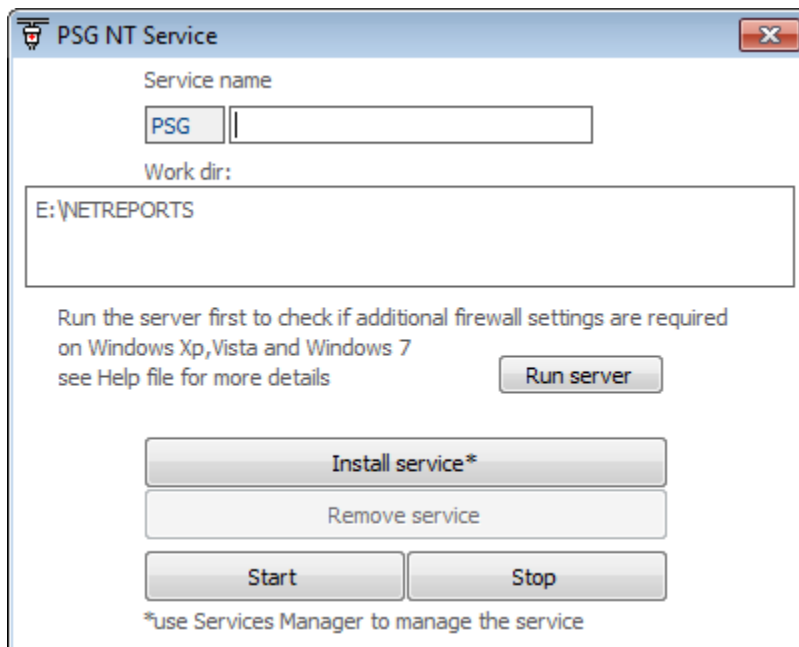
PSG NT Service

Service name

PSG

Work dir:

E:\NETREPORTS

Run the server first to check if additional firewall settings are required on Windows Xp,Vista and Windows 7
see Help file for more details

Run server

Install service*

Remove service

Start

Stop

*use Services Manager to manage the service